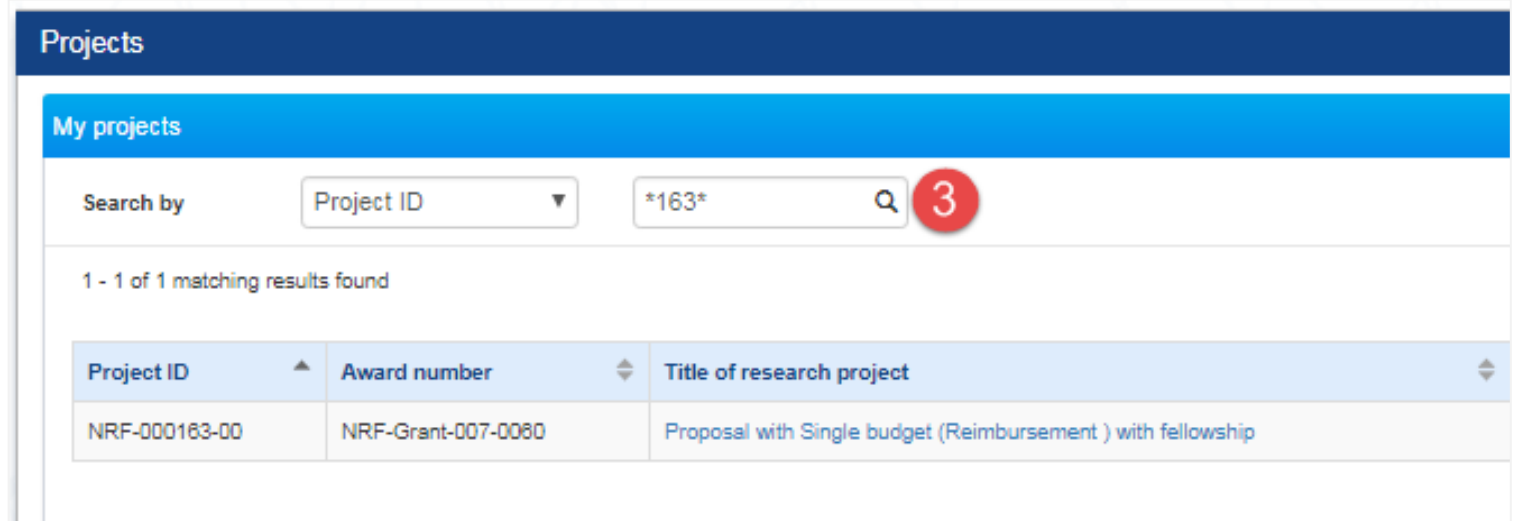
Projects

My projects

Search by

Project ID

*163*

3

1 - 1 of 1 matching results found

| Project ID | Award number | Title of research project |
|---|---|---|
| NRF-000163-00 | NRF-Grant-007-0060 | Proposal with Single budget (Reimbursement ) with fellowship |